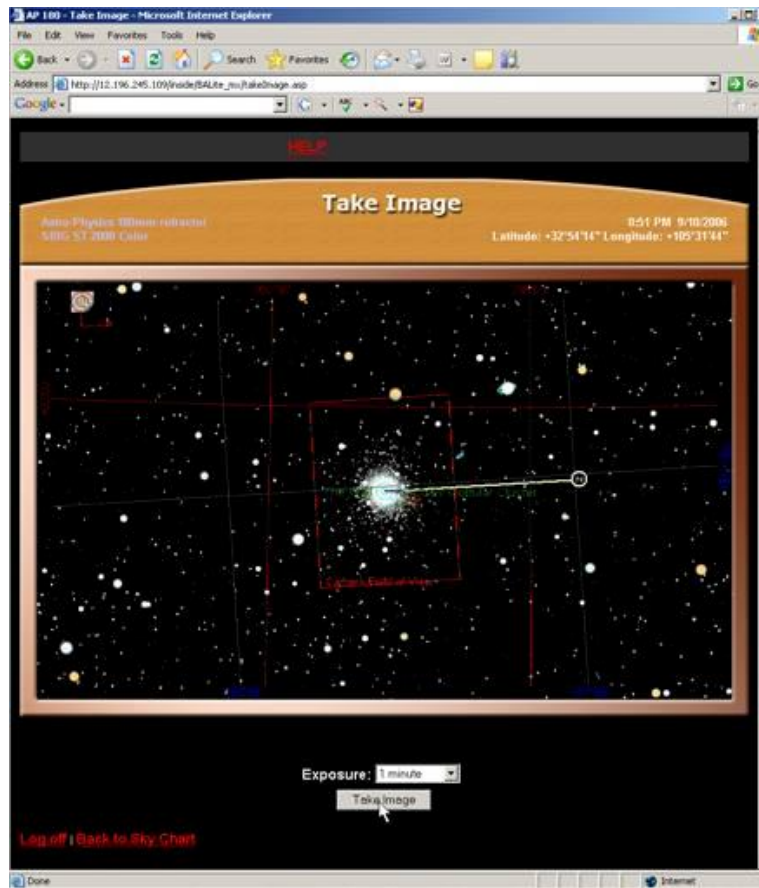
AP 100 - Take Image - Microsoft Internet Explorer

File Edit View Favorites Tools Help

Back Search Favorites

Address http://12.196.245.109/inside/BALite_m/takeImage.asp

Go

Google

HELP

Take Image

Astro-Physics 100mm refractor
SBIG ST 2000 Color

8:51 PM 9/10/2006
Latitude: +32°54'14" Longitude: +105°31'44"

Camera Field of view

Exposure: 1 minute

Take Image

Log off | Back to Sky Chart

Done

Internet